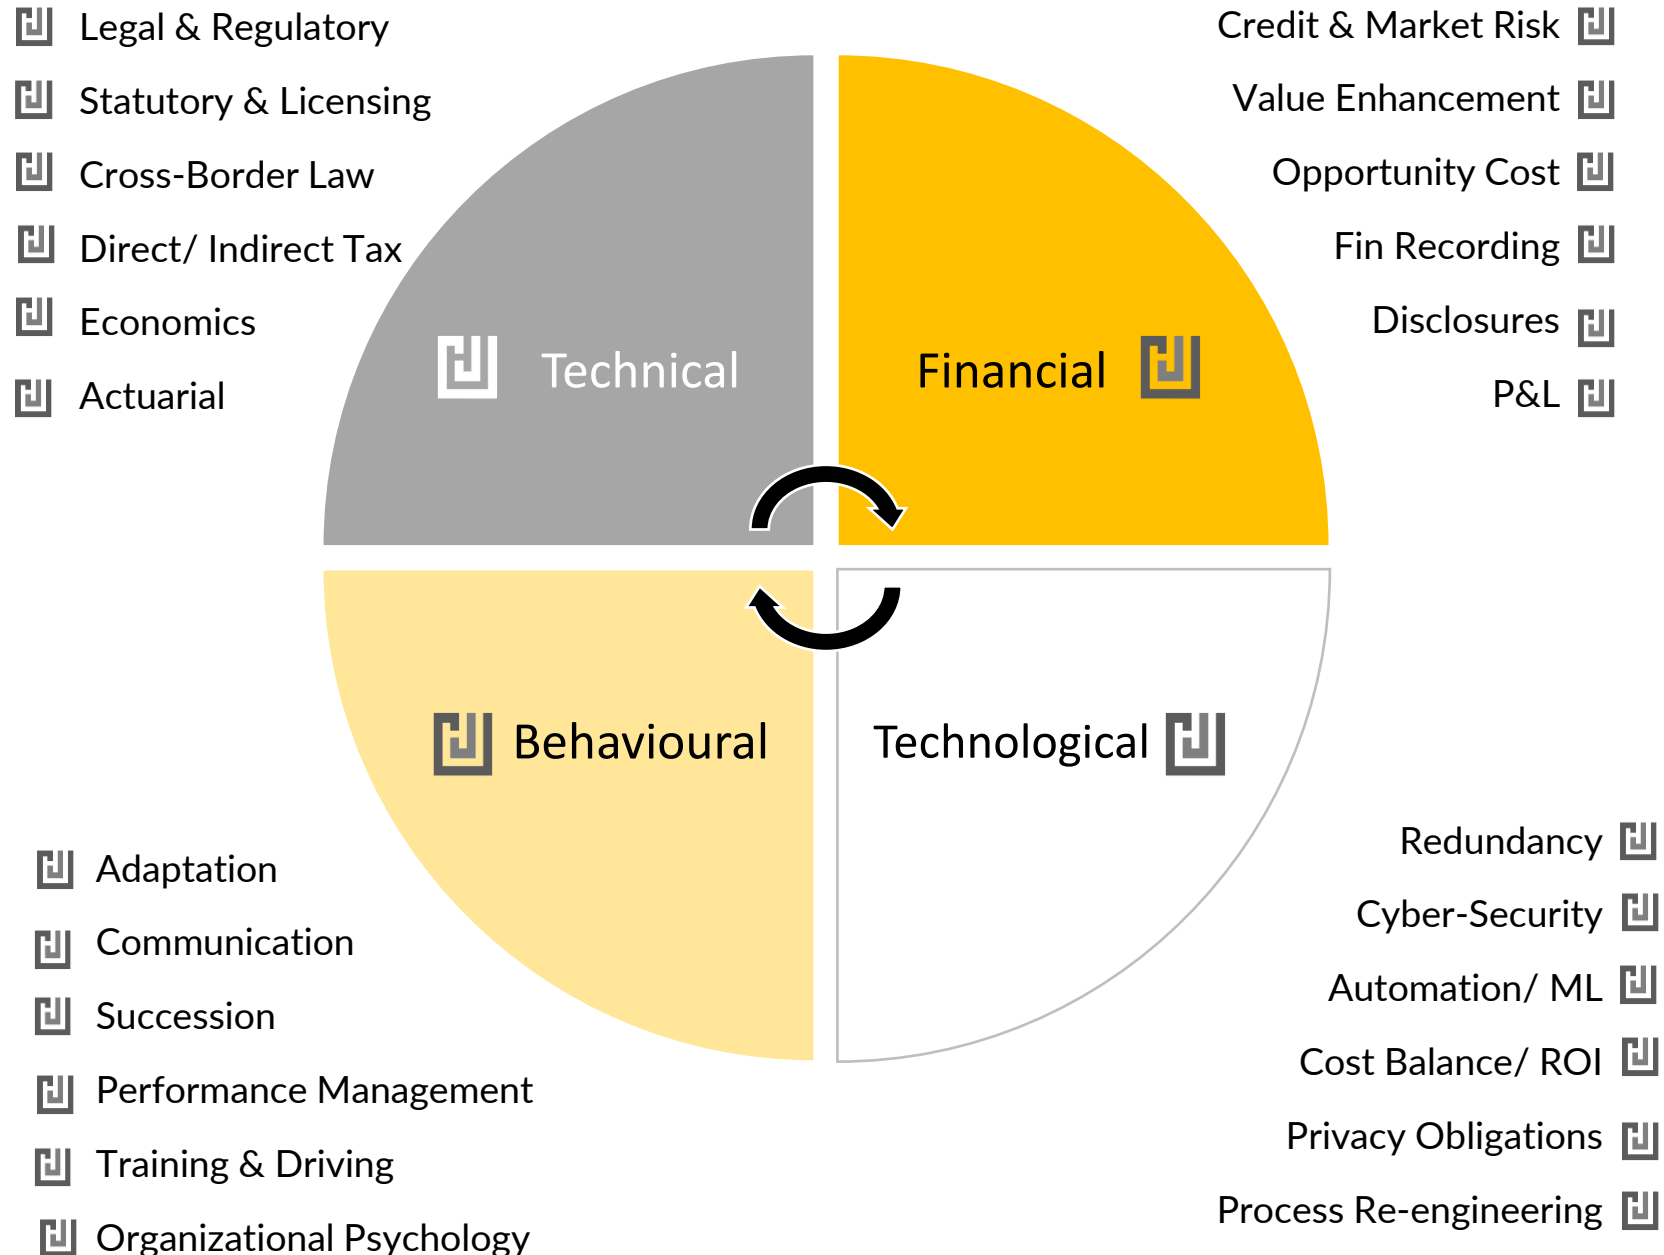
Legal & Regulatory
Statutory & Licensing
Cross-Border Law
Direct/ Indirect Tax
Economics
Actuarial

Credit & Market Risk
Value Enhancement
Opportunity Cost
Fin Recording
Disclosures
P&L

Technical

Financial

Behavioural

Technological

Adaptation
Communication
Succession
Performance Management
Training & Driving
Organizational Psychology

Redundancy
Cyber-Security
Automation/ ML
Cost Balance/ ROI
Privacy Obligations
Process Re-engineering